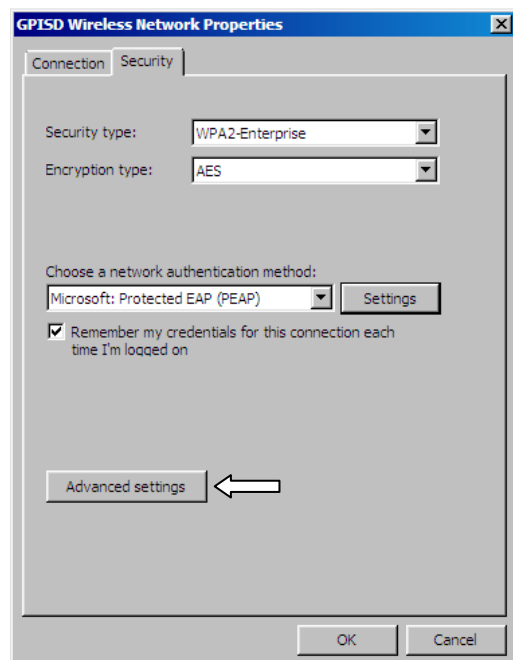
GPISD Wireless Network Properties

Connection Security

Security type: WPA2-Enterprise

Encryption type: AES

Choose a network authentication method:

Microsoft: Protected EAP (PEAP) Settings

Remember my credentials for this connection each time I'm logged on

Advanced settings

OK Cancel